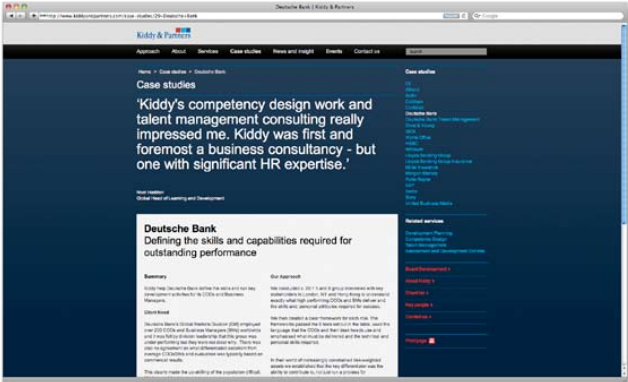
Deutsche Bank | Kiddy & Partners

http://www.kiddyandpartners.com/case-studies/29-Deutsche+Bank

Google

Kiddy & Partners

Approach About Services Case studies News and insight Events Contact us

Search

Home > Case studies > Deutsche Bank

Case studies

'Kiddy's competency design work and talent management consulting really impressed me. Kiddy was first and foremost a business consultancy - but one with significant HR expertise.'

Noel Haddon
Global Head of Learning and Development

Deutsche Bank
Defining the skills and capabilities required for outstanding performance

Summary

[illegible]

Client need

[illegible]

Our Approach

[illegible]

Case studies

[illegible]
Deutsche Bank
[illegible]

Related services

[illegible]